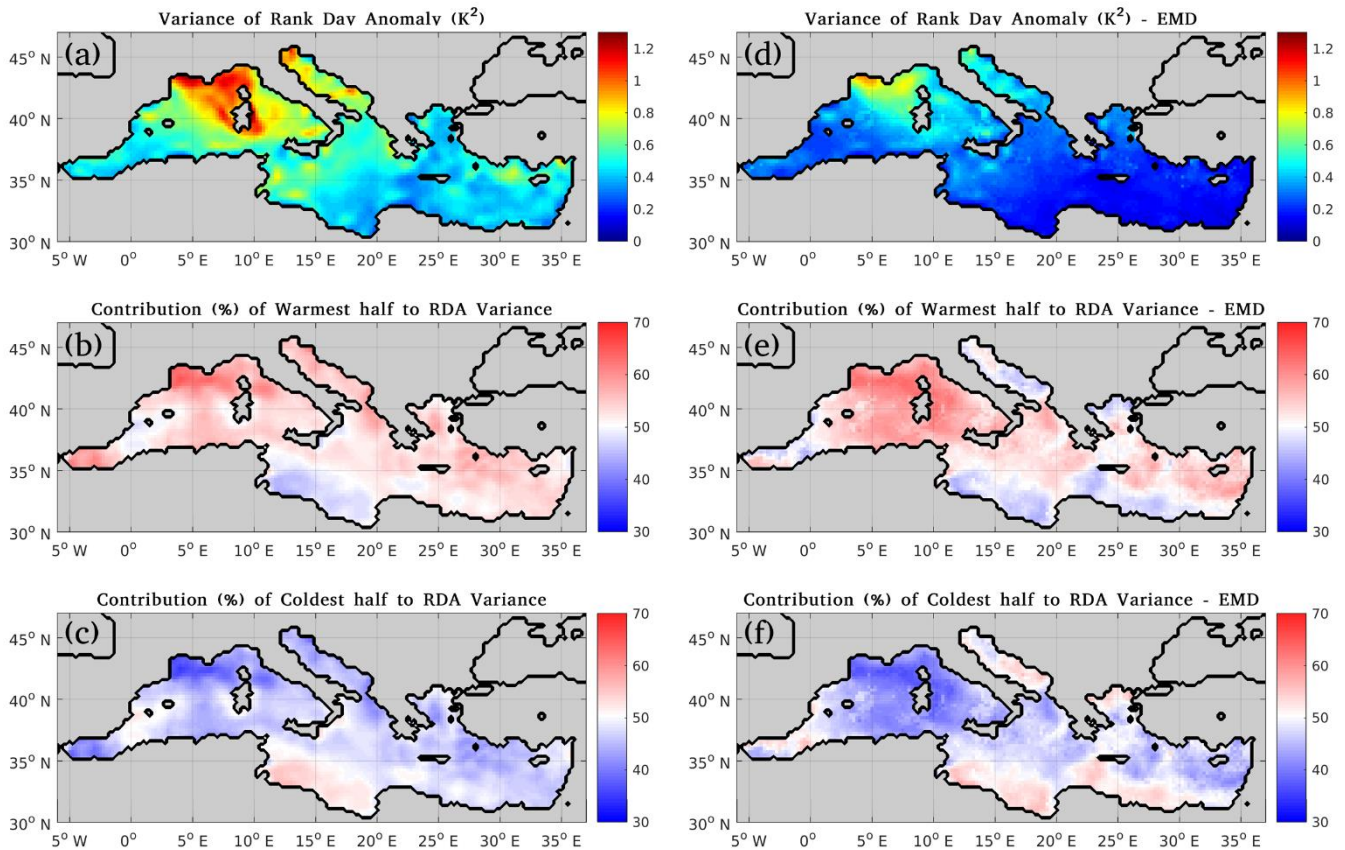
Variance of Rank Day Anomaly ($K^2$)

(a)

45° N
40° N
35° N
30° N
5° W 0° 5° E 10° E 15° E 20° E 25° E 30° E 35° E

1.2
1
0.8
0.6
0.4
0.2
0

Variance of Rank Day Anomaly ($K^2$) - EMD

(d)

45° N
40° N
35° N
30° N
5° W 0° 5° E 10° E 15° E 20° E 25° E 30° E 35° E

1.2
1
0.8
0.6
0.4
0.2
0

Contribution (%) of Warmest half to RDA Variance

(b)

45° N
40° N
35° N
30° N
5° W 0° 5° E 10° E 15° E 20° E 25° E 30° E 35° E

70
60
50
40
30

Contribution (%) of Warmest half to RDA Variance - EMD

(e)

45° N
40° N
35° N
30° N
5° W 0° 5° E 10° E 15° E 20° E 25° E 30° E 35° E

70
60
50
40
30

Contribution (%) of Coldest half to RDA Variance

(c)

45° N
40° N
35° N
30° N
5° W 0° 5° E 10° E 15° E 20° E 25° E 30° E 35° E

70
60
50
40
30

Contribution (%) of Coldest half to RDA Variance - EMD

(f)

45° N
40° N
35° N
30° N
5° W 0° 5° E 10° E 15° E 20° E 25° E 30° E 35° E

70
60
50
40
30